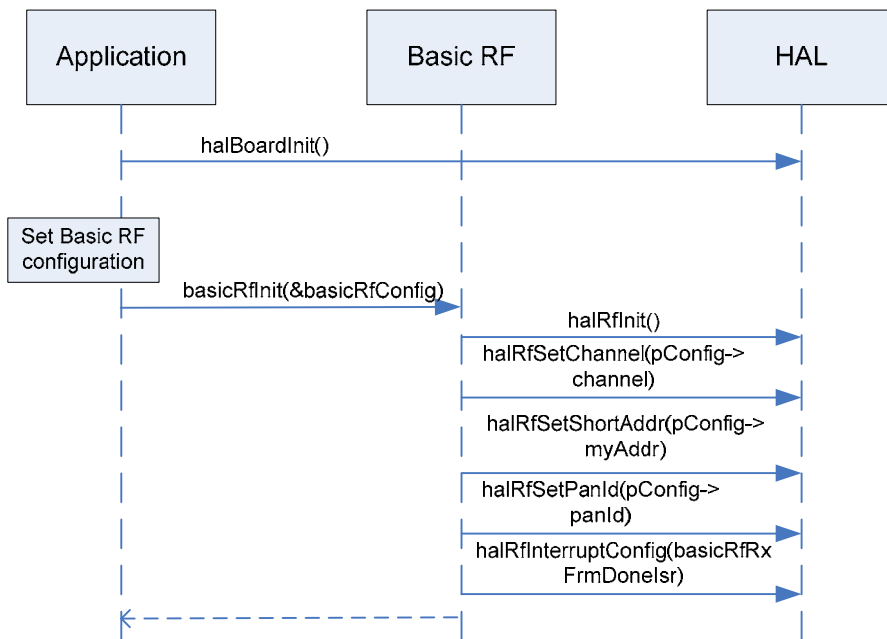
Application

Basic RF

HAL

halBoardInit()

Set Basic RF configuration

basicRfInit(&basicRfConfig)

halRfInit()

halRfSetChannel(pConfig-> channel)

halRfSetShortAddr(pConfig-> myAddr)

halRfSetPanId(pConfig-> panId)

halRfInterruptConfig(basicRfRx FrmDoneIsr)